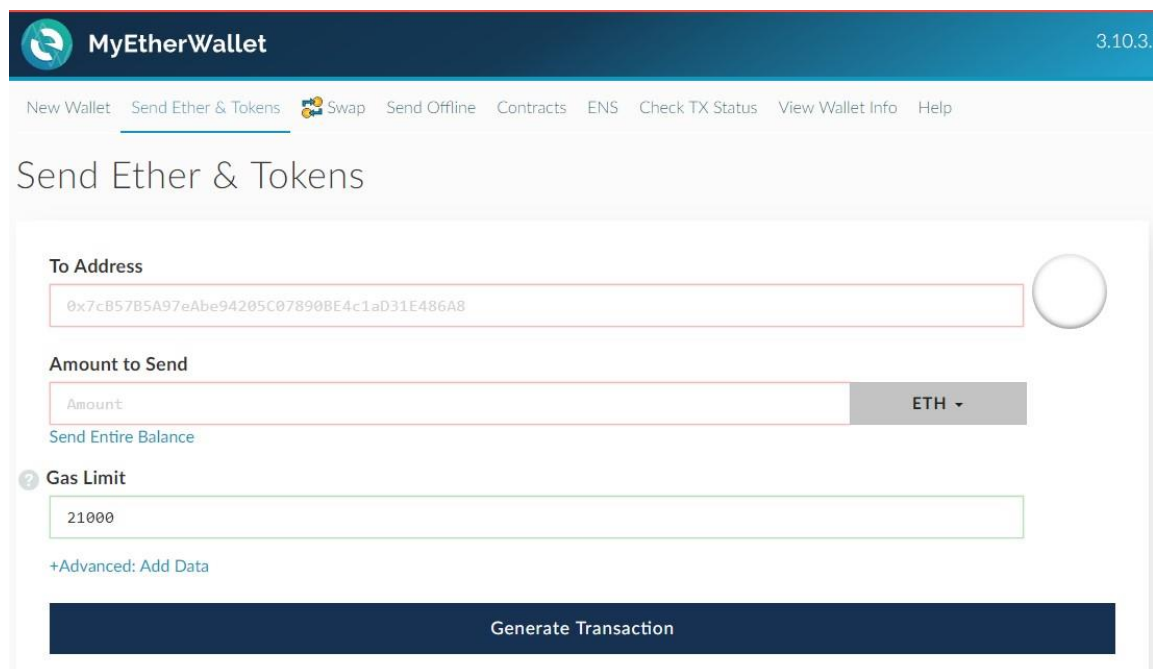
MyEtherWallet

3.10.3.

New Wallet Send Ether & Tokens Swap Send Offline Contracts ENS Check TX Status View Wallet Info Help

Send Ether & Tokens

To Address

0x7cB57B5A97eAbe94205C07890BE4c1aD31E486A8

Amount to Send

Amount

ETH

Send Entire Balance

Gas Limit

21000

+Advanced: Add Data

Generate Transaction